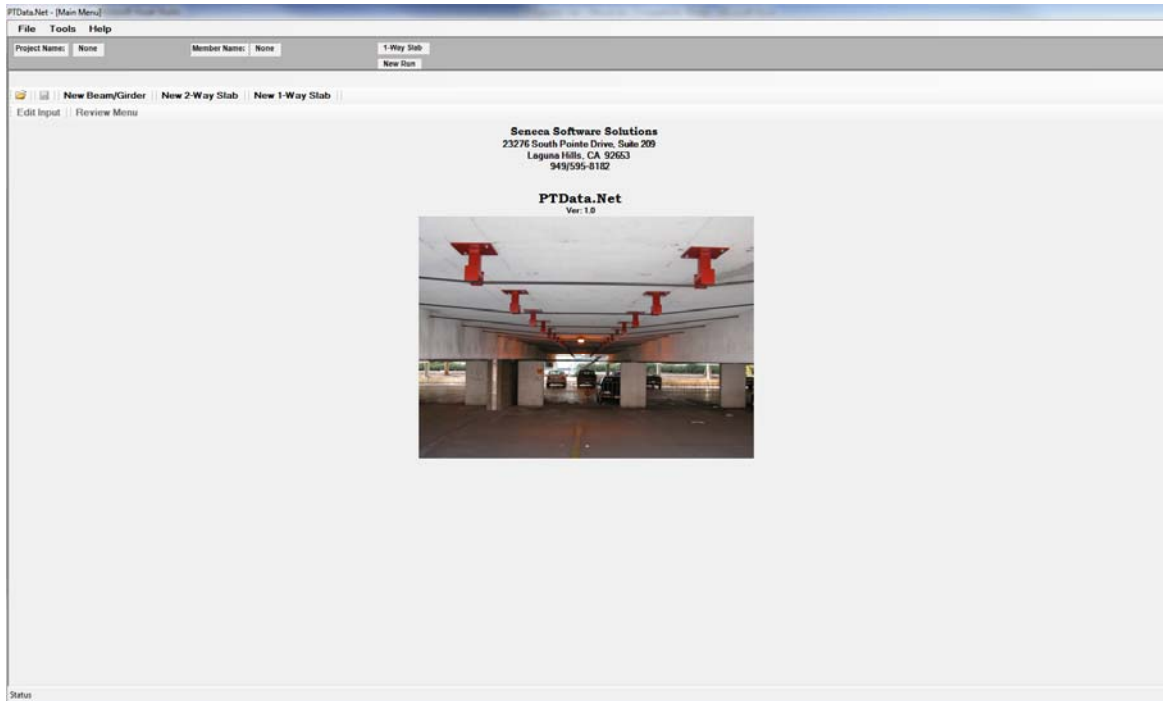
PTData.Net - [Main Menu]

File Tools Help

Project Name: None

Member Name: None

1-Way Slab

New Run

New Beam/Girder | New 2-Way Slab | New 1-Way Slab

Edit Input | Review Menu

Seneca Software Solutions
23276 South Pointe Drive, Suite 209
Laguna Hills, CA 92653
949/595-8182

PTData.Net
Ver: 1.0

Status